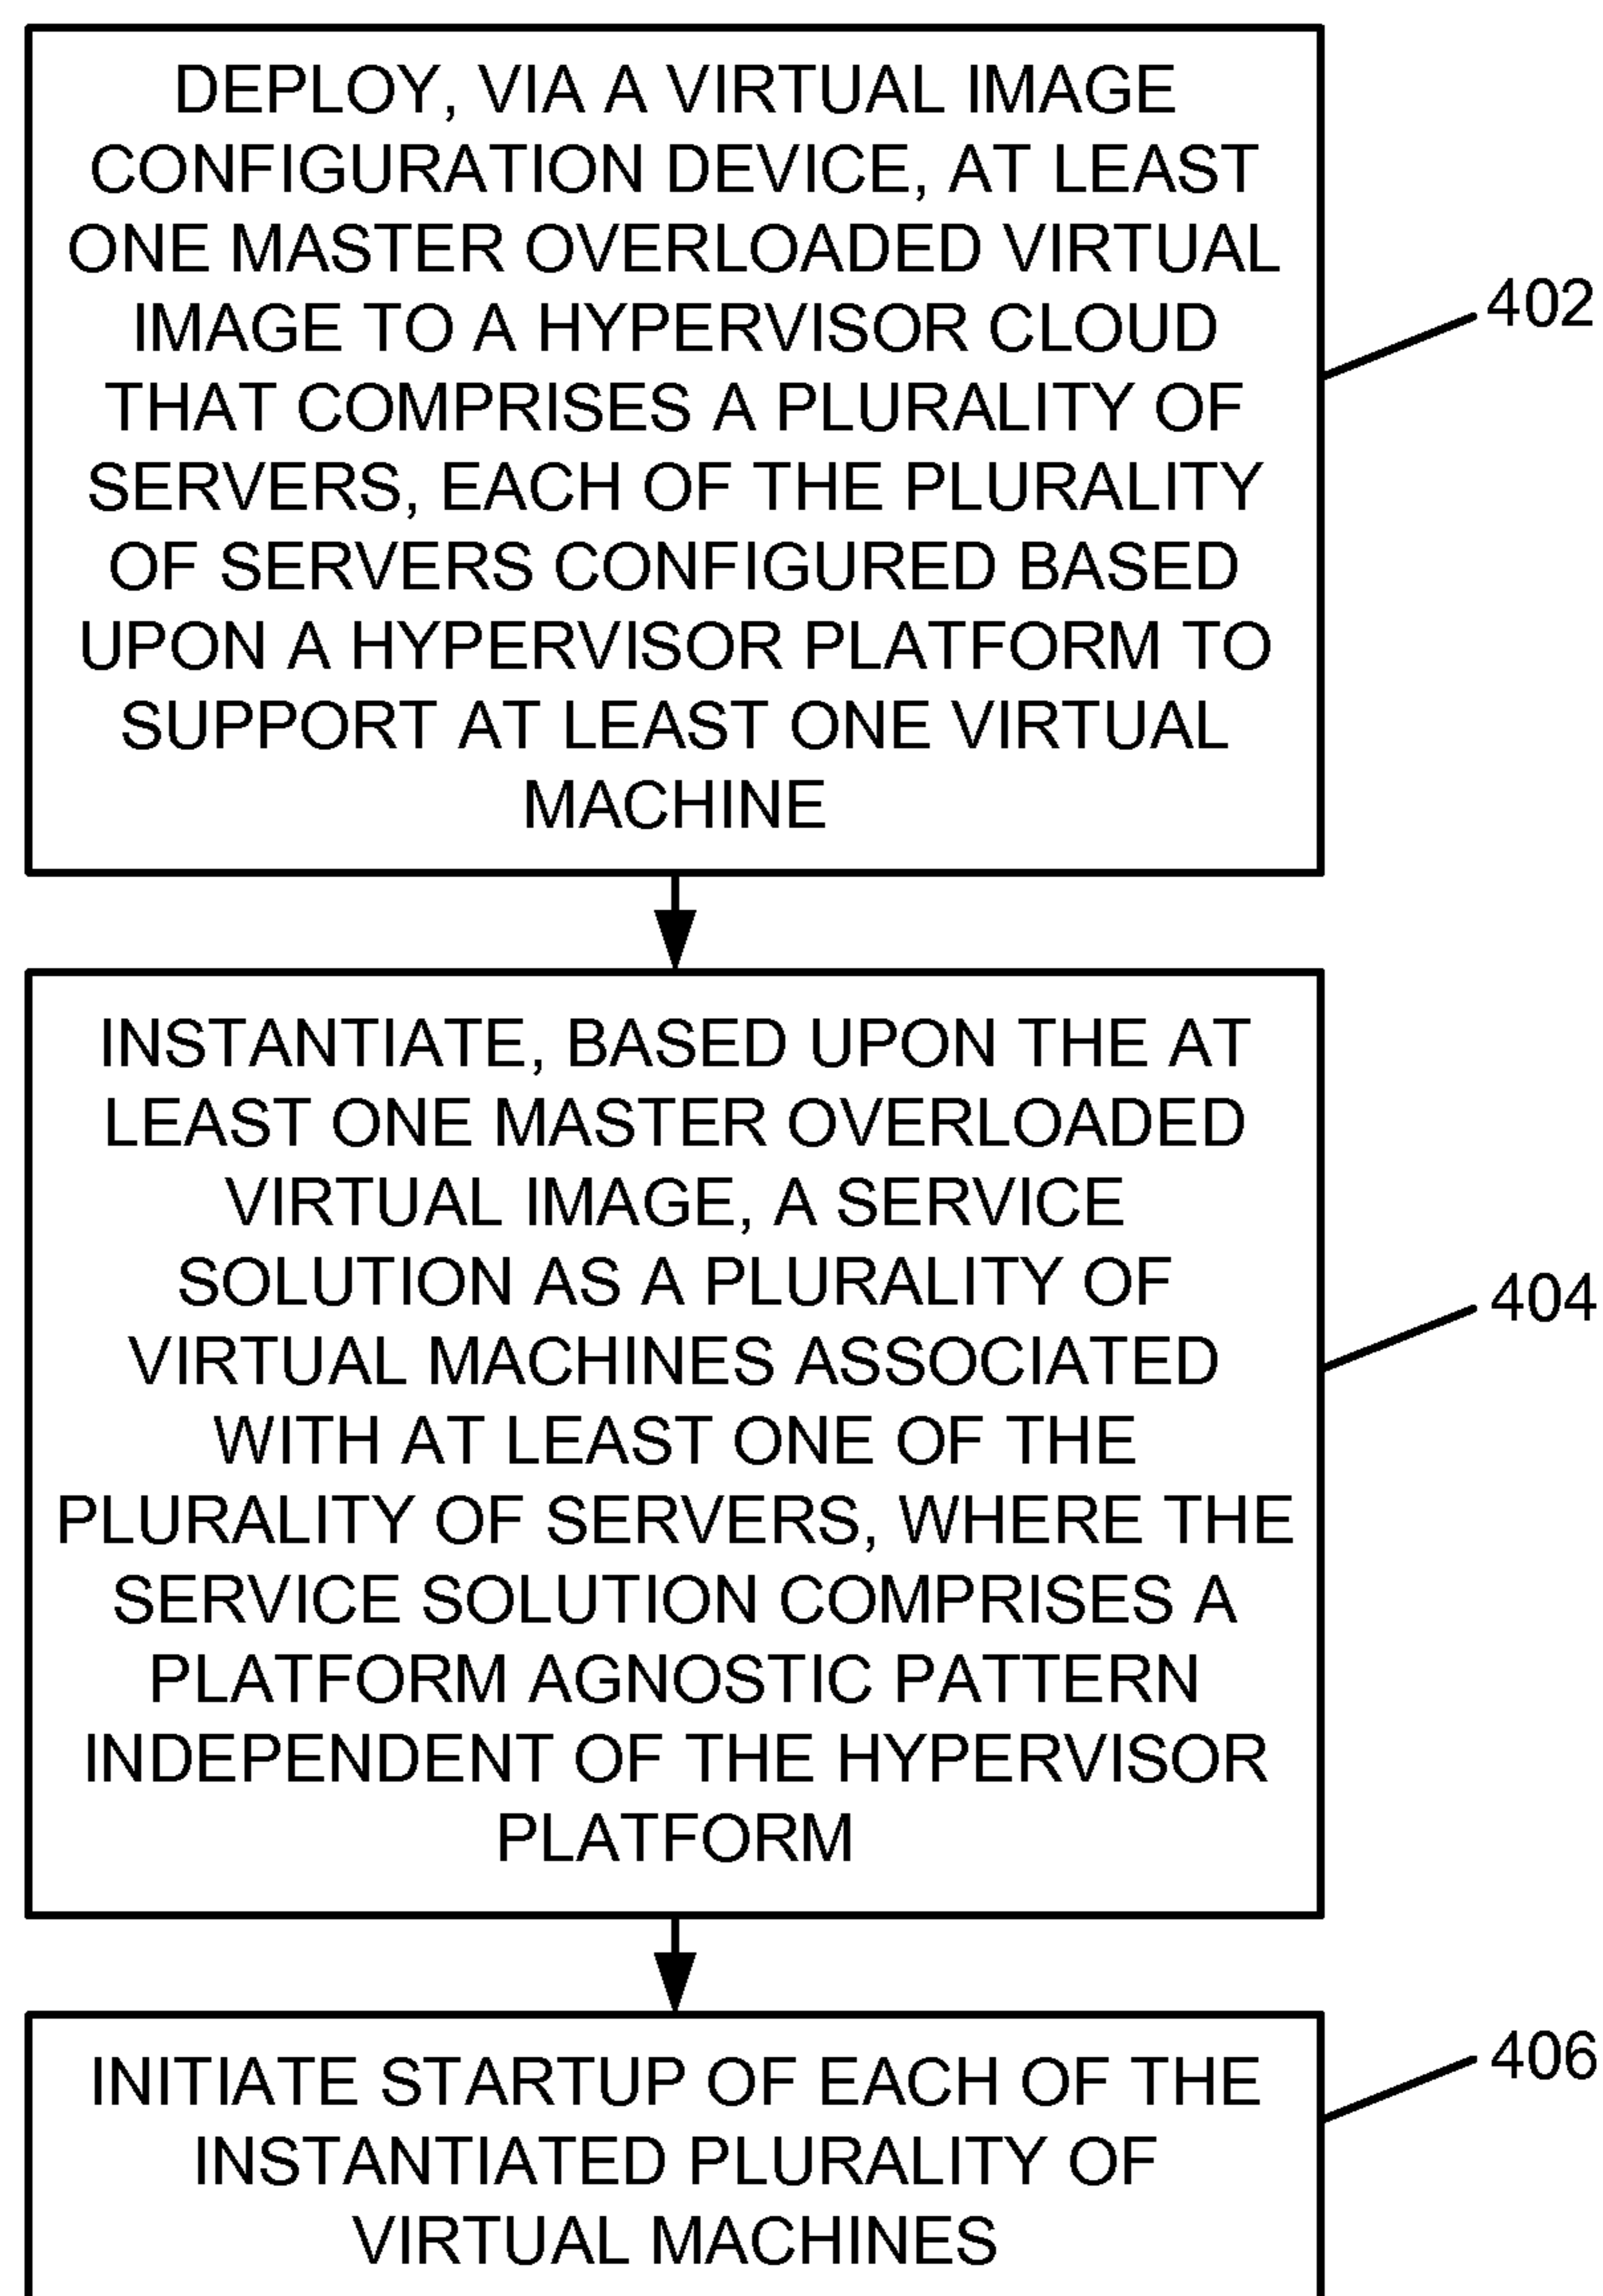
DEPLOY, VIA A VIRTUAL IMAGE CONFIGURATION DEVICE, AT LEAST ONE MASTER OVERLOADED VIRTUAL IMAGE TO A HYPERVISOR CLOUD THAT COMPRISES A PLURALITY OF SERVERS, EACH OF THE PLURALITY OF SERVERS CONFIGURED BASED UPON A HYPERVISOR PLATFORM TO SUPPORT AT LEAST ONE VIRTUAL MACHINE

402

INSTANTIATE, BASED UPON THE AT LEAST ONE MASTER OVERLOADED VIRTUAL IMAGE, A SERVICE SOLUTION AS A PLURALITY OF VIRTUAL MACHINES ASSOCIATED WITH AT LEAST ONE OF THE PLURALITY OF SERVERS, WHERE THE SERVICE SOLUTION COMPRISES A PLATFORM AGNOSTIC PATTERN INDEPENDENT OF THE HYPERVISOR PLATFORM

404

INITIATE STARTUP OF EACH OF THE INSTANTIATED PLURALITY OF VIRTUAL MACHINES

406